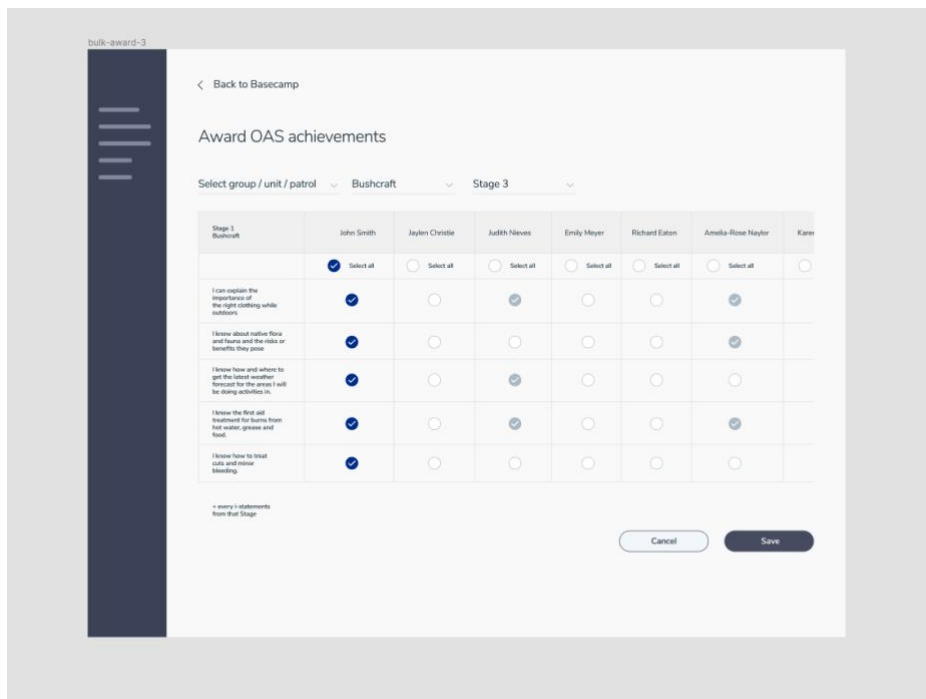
bulk-award-3

Back to Basecamp

Award OAS achievements

Select group / unit / patrol
Bushcraft
Stage 3

| Stage 1 Bushcraft | John Smith | Jaylen Christie | Judith Nieves | Emily Meyer | Richard Eaton | Amelia-Rose Naylor | Kare |
|---|---|---|---|---|---|---|---|
| | Select all | Select all | Select all | Select all | Select all | Select all | |
| I can explain the importance of the right clothing while outdoors | | | | | | | |
| I know about native flora and fauna and the risks or benefits they pose | | | | | | | |
| I know how and where to get the latest weather forecast for the areas I will be doing activities in. | | | | | | | |
| I know the first aid treatment for burns from hot water, grease and food. | | | | | | | |
| I know how to treat cuts and minor bleeding. | | | | | | | |

+ every i-statements from that Stage

Cancel
Save